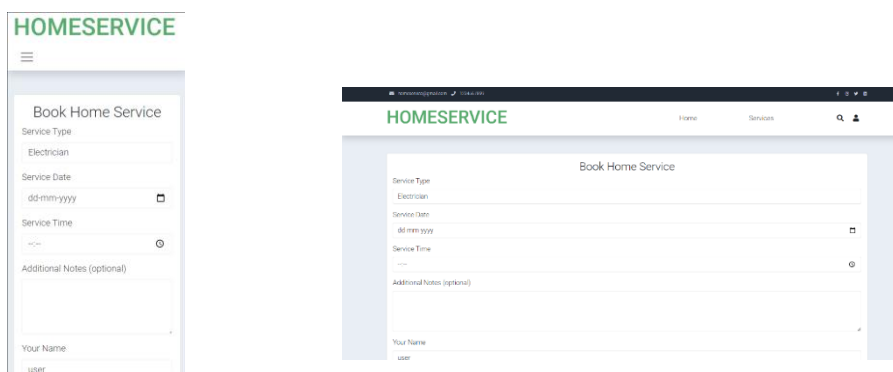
HOMESERVICE

Book Home Service
Service Type
Electrician
Service Date
dd-mm-yyyy
Service Time
--:--
Additional Notes (optional)
Your Name
user

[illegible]

HOMESERVICE
Home
Services

Book Home Service
Service Type
Electrician
Service Date
dd-mm-yyyy
Service Time
--:--
Additional Notes (optional)
Your Name
user